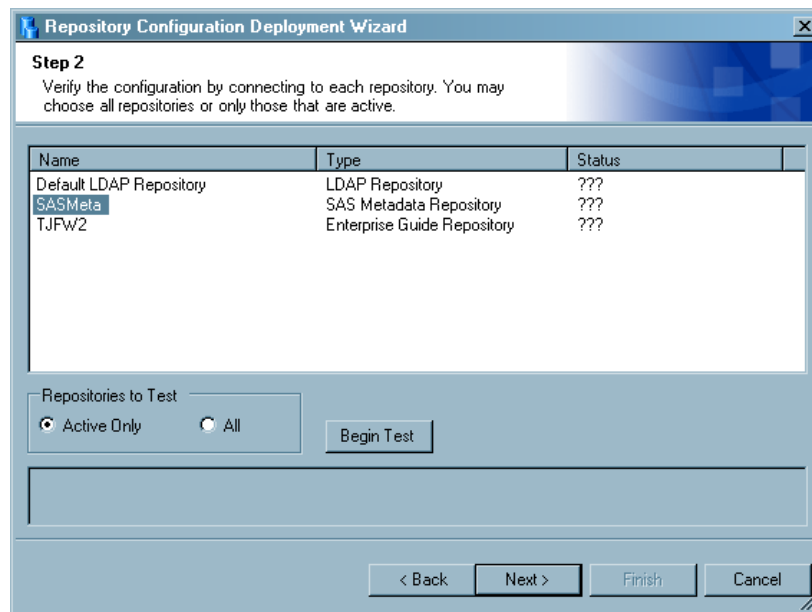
Repository Configuration Deployment Wizard

Step 2
Verify the configuration by connecting to each repository. You may choose all repositories or only those that are active.

| Name | Type | Status |
|---|---|---|
| Default LDAP Repository | LDAP Repository | ??? |
| SASMeta | SAS Metadata Repository | ??? |
| TJFW2 | Enterprise Guide Repository | ??? |

Repositories to Test
Active Only
All

Begin Test

< Back
Next >
Finish
Cancel